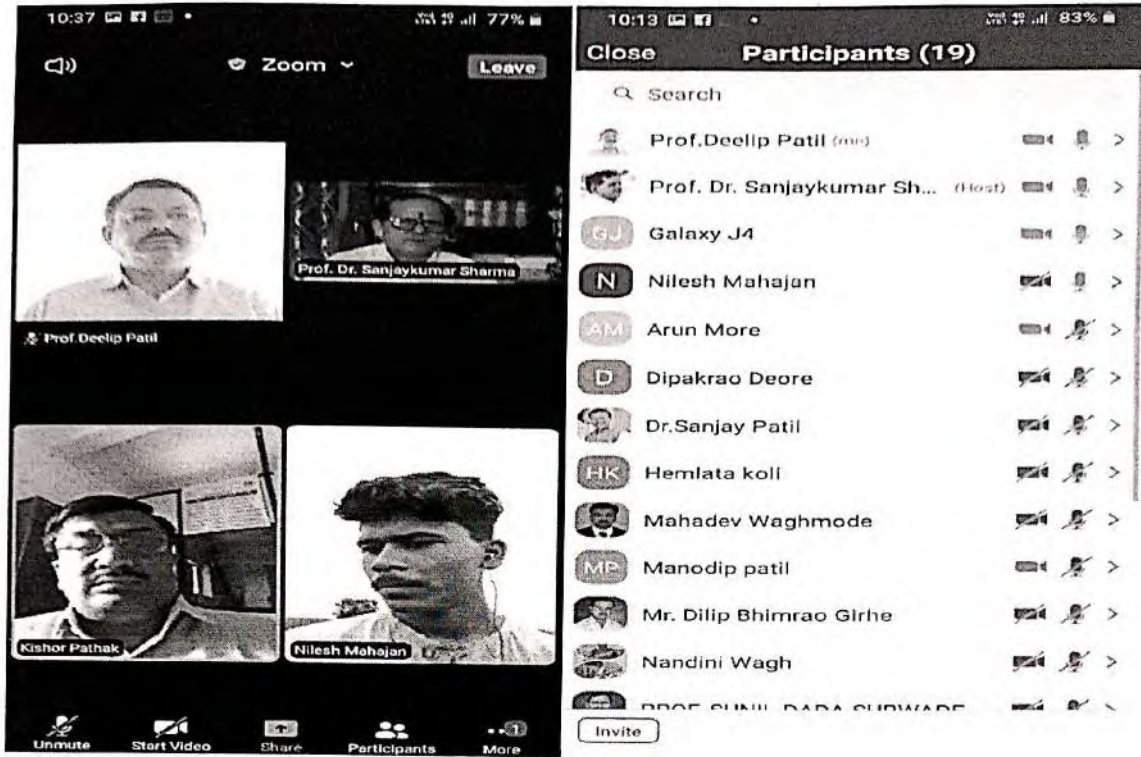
10:37 77%

Zoom

Leave

Prof. Dr. Sanjaykumar Sharma

Prof.Deelip Patil

Kishor Pathak

Nilesh Mahajan

Unmute

Start Video

Share

Participants

More

10:13 83%

Close

Participants (19)

Search

Prof.Deelip Patil (me)

Prof. Dr. Sanjaykumar Sh... (Host)

GJ Galaxy J4

N Nilesh Mahajan

AM Arun More

D Dipakrao Deore

Dr.Sanjay Patil

HK Hemlata koli

Mahadev Waghmode

MP Manodip patil

Mr. Dilip Bhimrao Girhe

Nandini Wagh

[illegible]

Invite